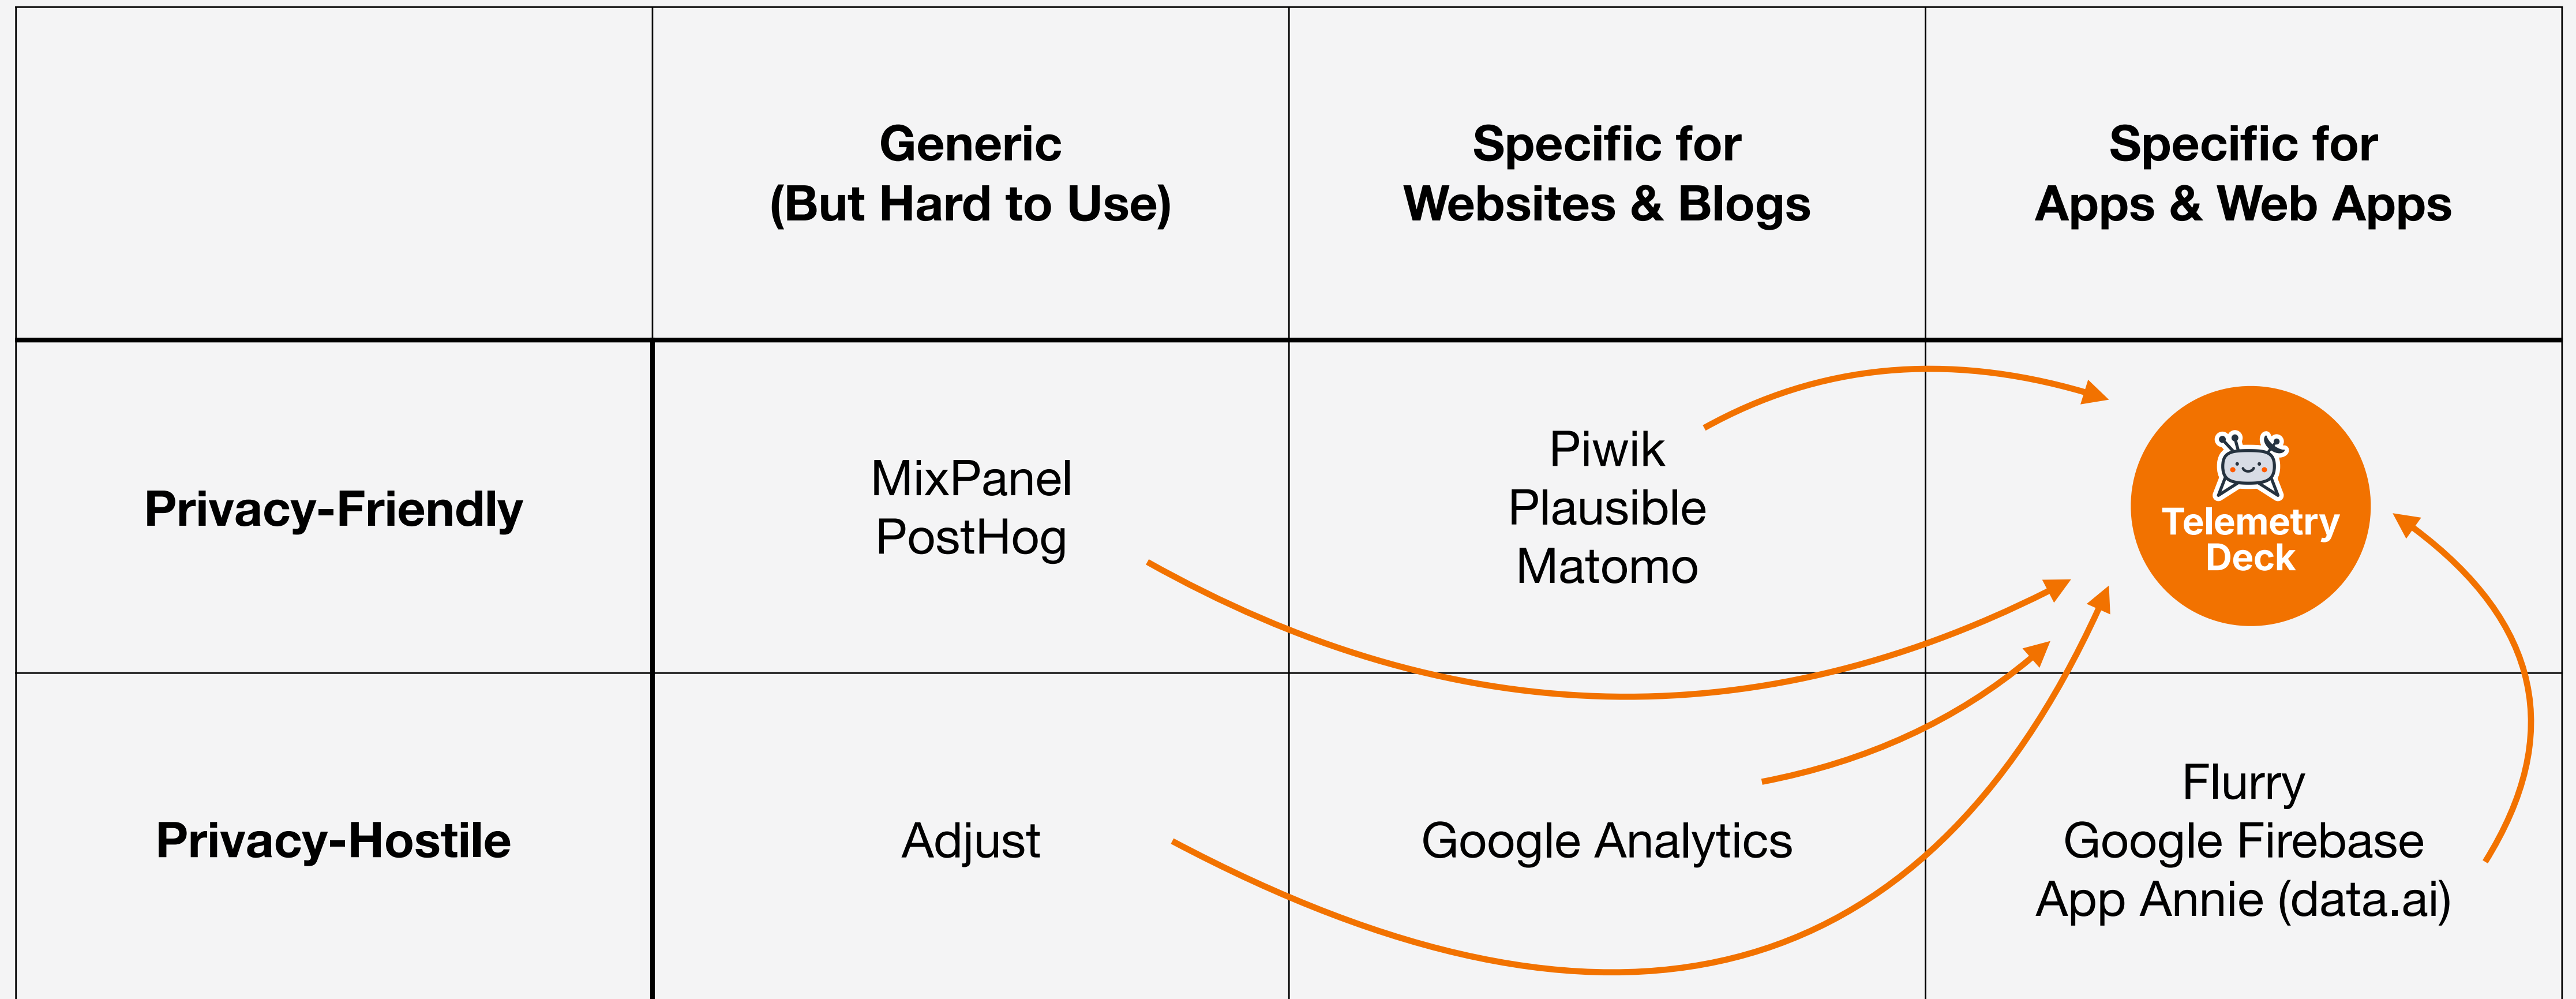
|  | Generic (But Hard to Use) | Specific for Websites & Blogs | Specific for Apps & Web Apps |
|---|---|---|---|
| **Privacy-Friendly** | MixPanel PostHog | Piwik Plausible Matomo | Telemetry Deck |
| **Privacy-Hostile** | Adjust | Google Analytics | Flurry Google Firebase App Annie (data.ai) |